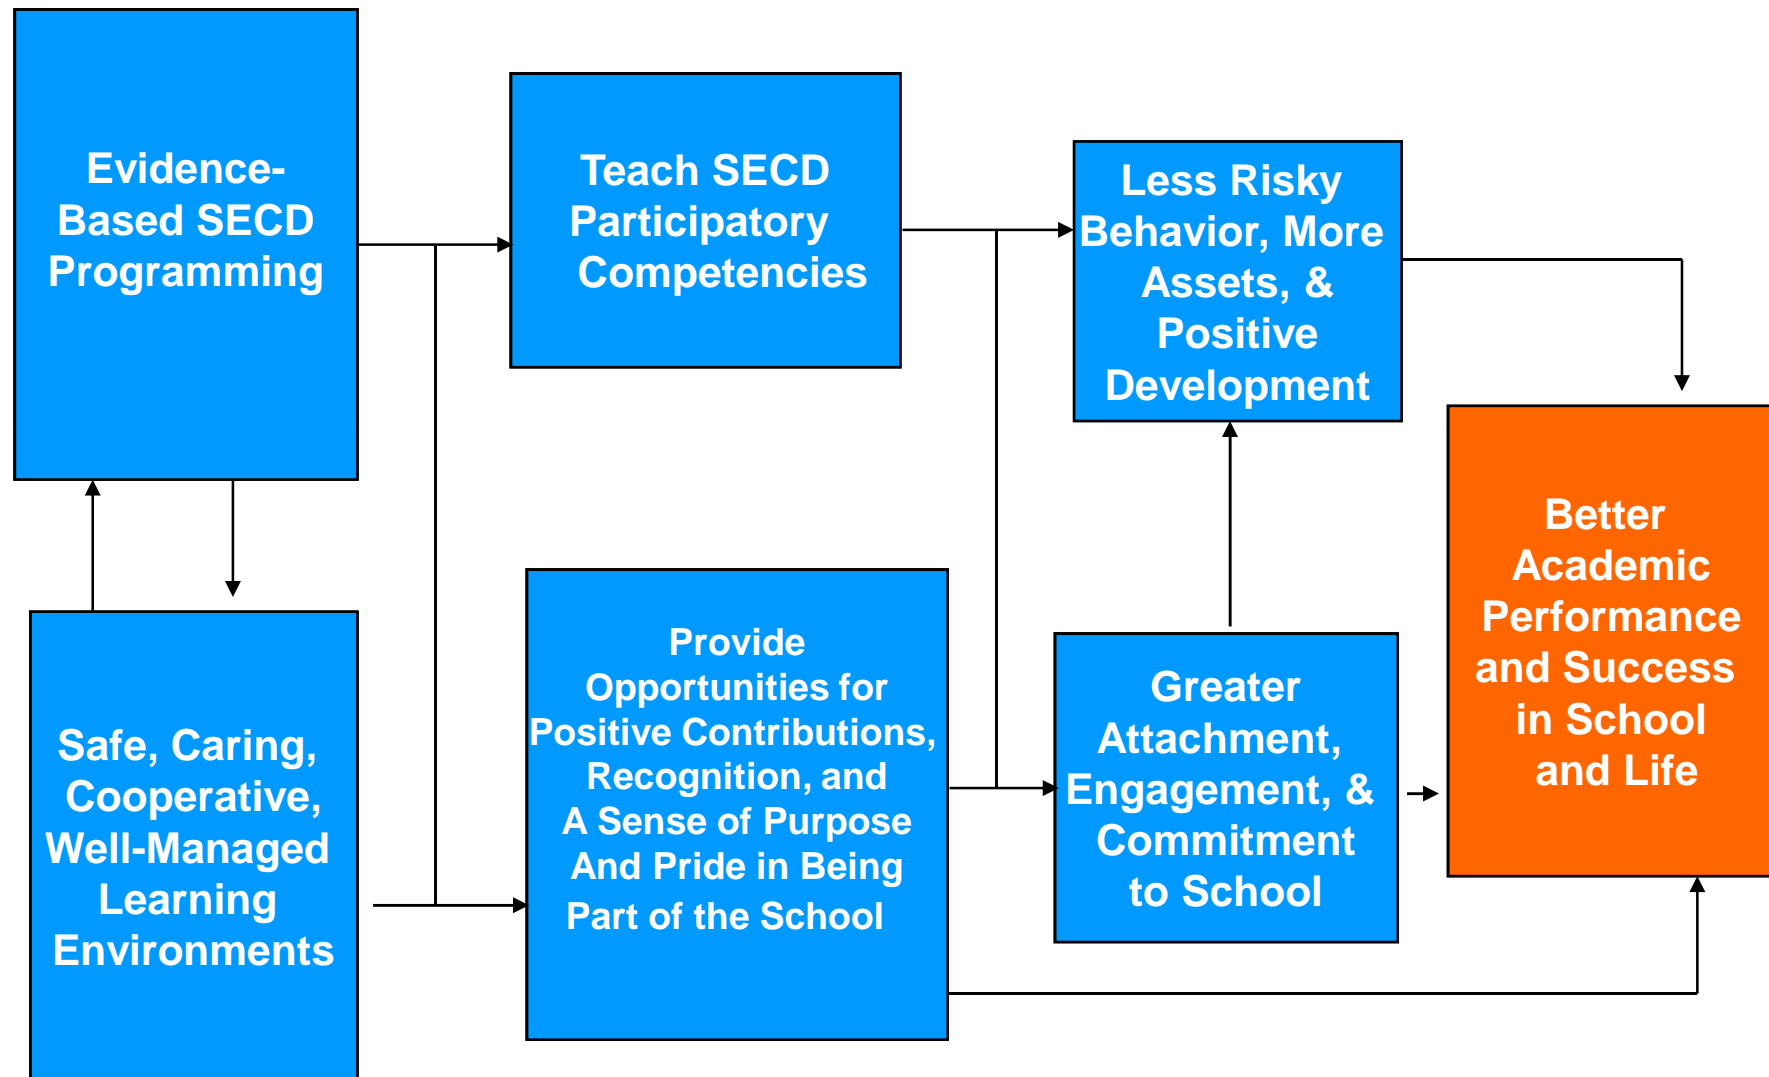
Evidence-Based SECD Programming

Teach SECD Participatory Competencies

Less Risky Behavior, More Assets, & Positive Development

Better Academic Performance and Success in School and Life

Safe, Caring, Cooperative, Well-Managed Learning Environments

Provide Opportunities for Positive Contributions, Recognition, and A Sense of Purpose And Pride in Being Part of the School

Greater Attachment, Engagement, & Commitment to School